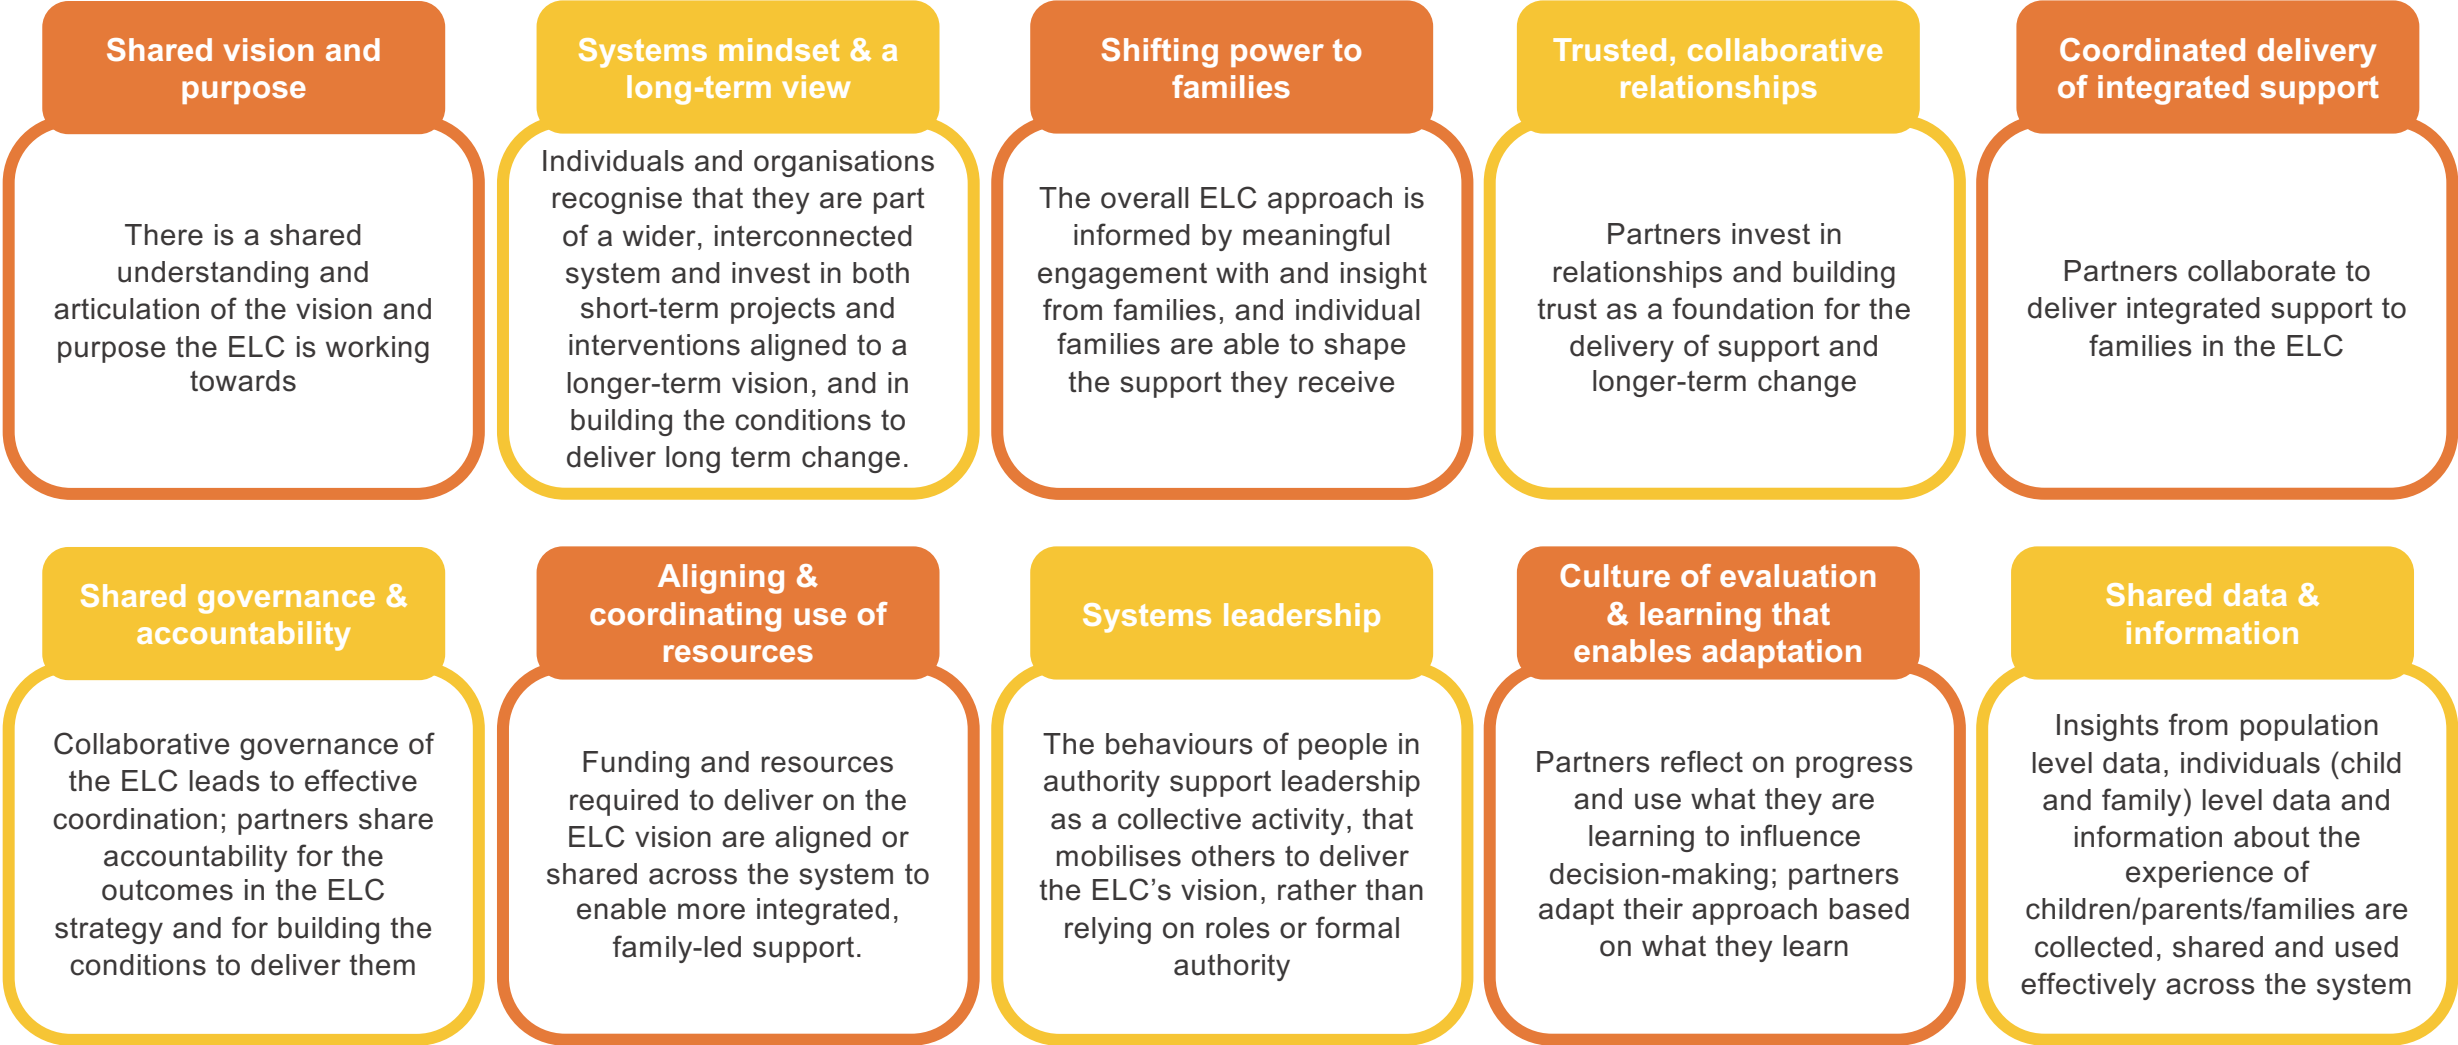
Shared vision and purpose

There is a shared understanding and articulation of the vision and purpose the ELC is working towards

Systems mindset & a long-term view

Individuals and organisations recognise that they are part of a wider, interconnected system and invest in both short-term projects and interventions aligned to a longer-term vision, and in building the conditions to deliver long term change.

Shifting power to families

The overall ELC approach is informed by meaningful engagement with and insight from families, and individual families are able to shape the support they receive

Trusted, collaborative relationships

Partners invest in relationships and building trust as a foundation for the delivery of support and longer-term change

Coordinated delivery of integrated support

Partners collaborate to deliver integrated support to families in the ELC

Shared governance & accountability

Collaborative governance of the ELC leads to effective coordination; partners share accountability for the outcomes in the ELC strategy and for building the conditions to deliver them

Aligning & coordinating use of resources

Funding and resources required to deliver on the ELC vision are aligned or shared across the system to enable more integrated, family-led support.

Systems leadership

The behaviours of people in authority support leadership as a collective activity, that mobilises others to deliver the ELC's vision, rather than relying on roles or formal authority

Culture of evaluation & learning that enables adaptation

Partners reflect on progress and use what they are learning to influence decision-making; partners adapt their approach based on what they learn

Shared data & information

Insights from population level data, individuals (child and family) level data and information about the experience of children/parents/families are collected, shared and used effectively across the system